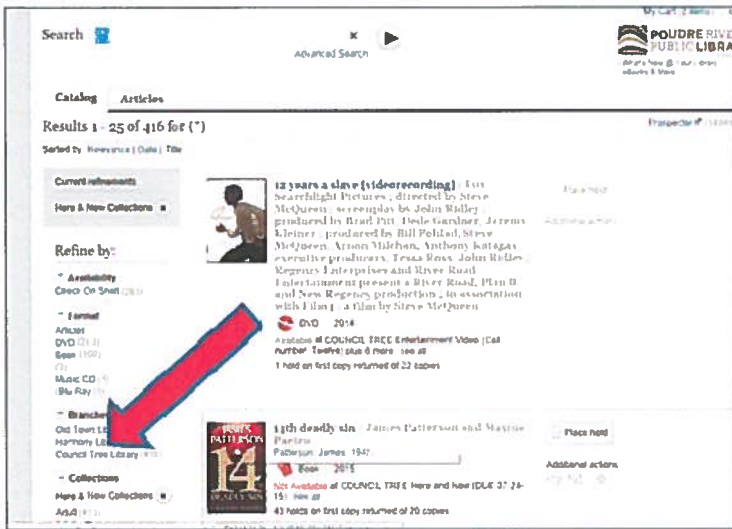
Search

Advanced Search

My Cart | Items |

POUDRE RIVER PUBLIC LIBRARY

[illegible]

Catalog Articles

Results 1 - 25 of 416 for (*)

Sorted by: Relevance | Date | Title

Prospector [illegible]

Current refinements

Here & New Collections

Refine by:

Availability
Check On Shelf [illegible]

Format
Articles
DVD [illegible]
Book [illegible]
Music CD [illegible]
Blu Ray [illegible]

Branches
Old Town Library
Harmony Library
Council Tree Library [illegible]

Collections
Here & New Collections
Adult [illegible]

12 years a slave [videorecording] / Fox Searchlight Pictures ; directed by Steve McQueen ; screenplay by John Ridley ; produced by Brad Pitt, Dede Gardner, Jeremy Kleiner ; produced by Bill Pohlad, Steve McQueen, Arnon Milchan, Anthony Katagas ; executive producers, Tessa Ross, John Ridley ; Regency Enterprises and River Road Entertainment present a River Road, Plan B and New Regency production ; in association with Film4 ; a film by Steve McQueen

DVD 2014

Available at COUNCIL TREE Entertainment Video (Call number: Twelve) plus 6 more - see all

1 hold on first copy returned of 22 copies

Place hold

Additional actions

14th deadly sin / James Patterson and Maxine Paetro
Patterson, James, 1947-

Book 2015

Not Available at COUNCIL TREE Here and Now (DUE 07-24-15) - see all

43 holds on first copy returned of 20 copies

Place hold

Additional actions

JAMES PATTERSON 14 DEADLY SIN